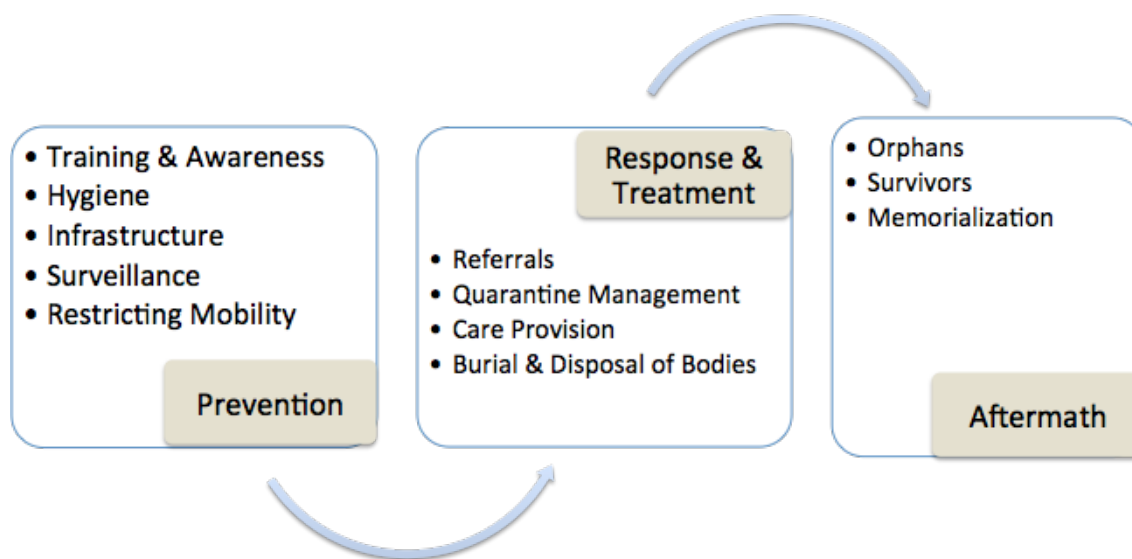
- Training & Awareness
- Hygiene
- Infrastructure
- Surveillance
- Restricting Mobility

Prevention

Response & Treatment

- Referrals
- Quarantine Management
- Care Provision
- Burial & Disposal of Bodies

- Orphans
- Survivors
- Memorialization

Aftermath